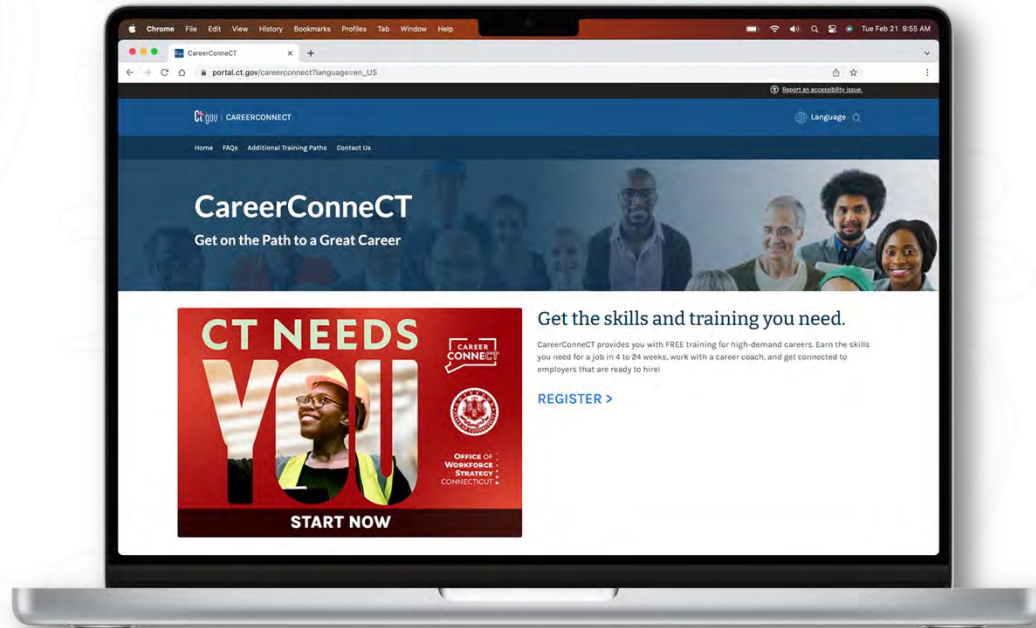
Chrome File Edit View History Bookmarks Profiles Tab Window Help

Tue Feb 21 9:55 AM

CareerConneCT

portal.ct.gov/careerconnect?language=en_US

Report an accessibility issue.

CT.gov | CAREERCONNECT

Language

Home FAQs Additional Training Paths Contact Us

CareerConneCT

Get on the Path to a Great Career

CT NEEDS YOU

CAREER CONNECT

OFFICE OF WORKFORCE STRATEGY CONNECTICUT

START NOW

Get the skills and training you need.

CareerConneCT provides you with FREE training for high-demand careers. Earn the skills you need for a job in 4 to 24 weeks, work with a career coach, and get connected to employers that are ready to hire!

REGISTER >